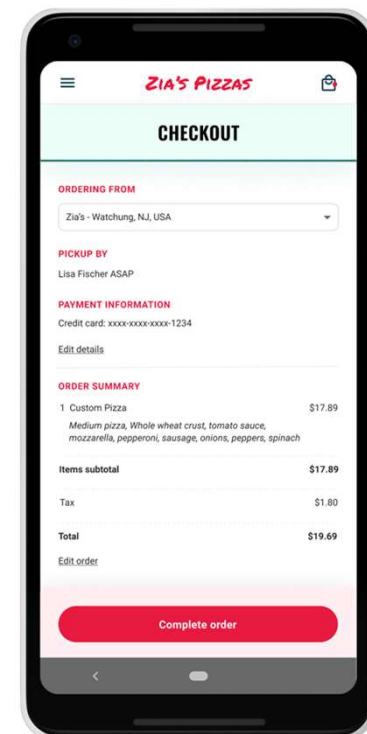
ZIA'S PIZZAS

CHECKOUT

ORDERING FROM

Zia's - Watchung, NJ, USA

PICKUP BY

Lisa Fischer ASAP

PAYMENT INFORMATION

Credit card: xxxx-xxxx-xxxx-1234

Edit details

ORDER SUMMARY

| | |
|---|---|
| 1 Custom Pizza<br>*Medium pizza, Whole wheat crust, tomato sauce, mozzarella, pepperoni, sausage, onions, peppers, spinach* | $17.89 |
| **Items subtotal** | **$17.89** |
| Tax | $1.80 |
| **Total** | **$19.69** |

Edit order

Complete order